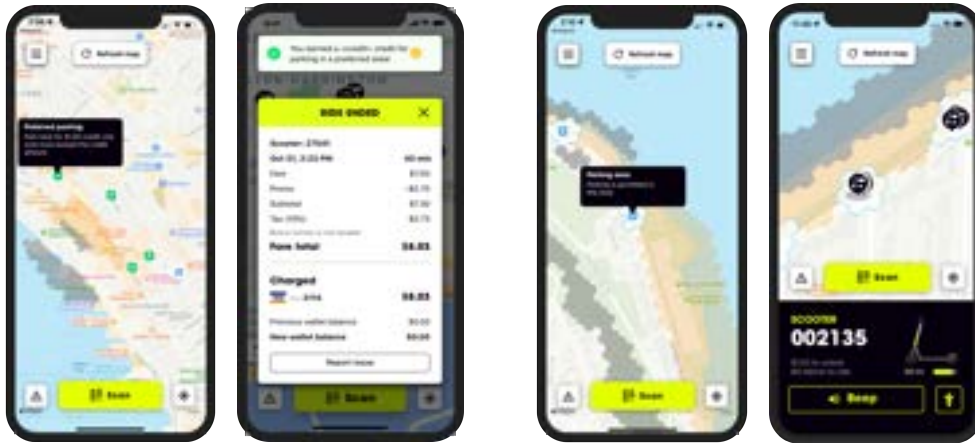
Refresh map

Preferred parking

Scan

You earned a credit for parking in a preferred area!

RIDE ENDED

Scooter: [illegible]

Oct 01, 2:22 PM

Fare total $8.03

Charged

$8.03

Previous wallet balance

New wallet balance

Report issue

Scan

Refresh map

Parking area

Scan

Refresh map

Scan

SCOOTER

002135

Beep